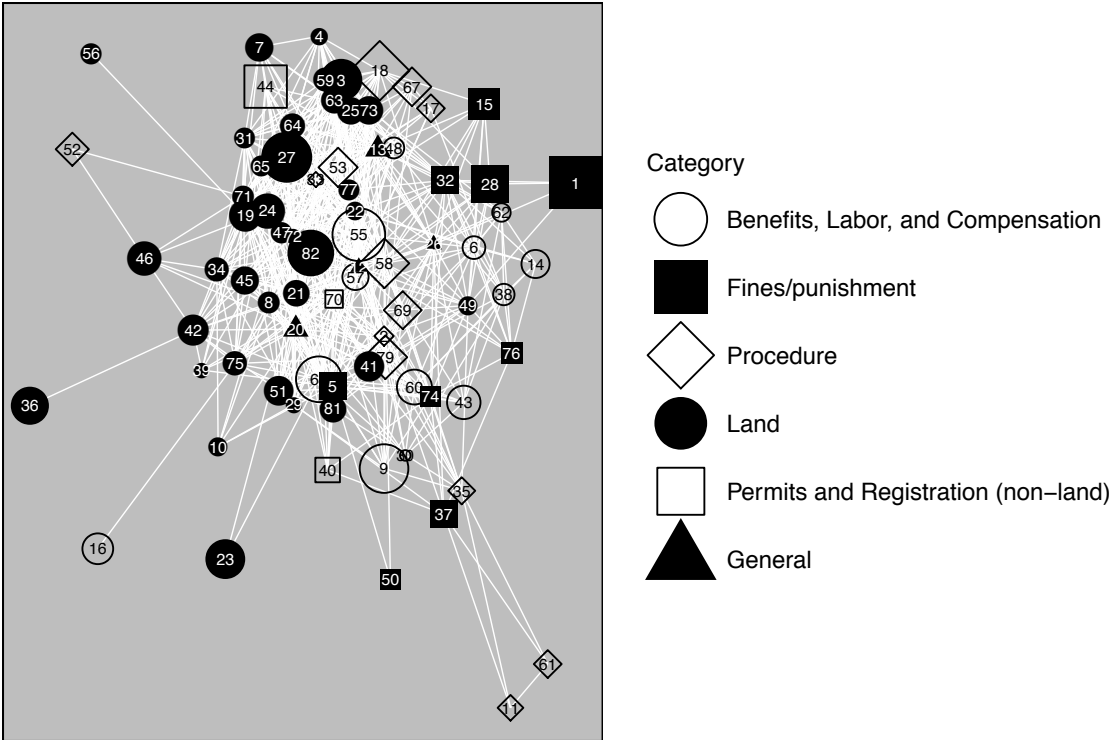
56
7
4
18
59
3
44
67
63
25
73
17
15
52
64
31
27
13
48
65
53
33
77
32
28
1
71
22
62
19
24
55
47
72
6
14
46
82
57
58
34
45
70
38
8
21
69
49
42
20
2
76
39
75
79
41
6
5
60
74
36
51
43
29
81
10
40
9
30
35
37
16
23
50
61
11

Category
Benefits, Labor, and Compensation
Fines/punishment
Procedure
Land
Permits and Registration (non−land)
General